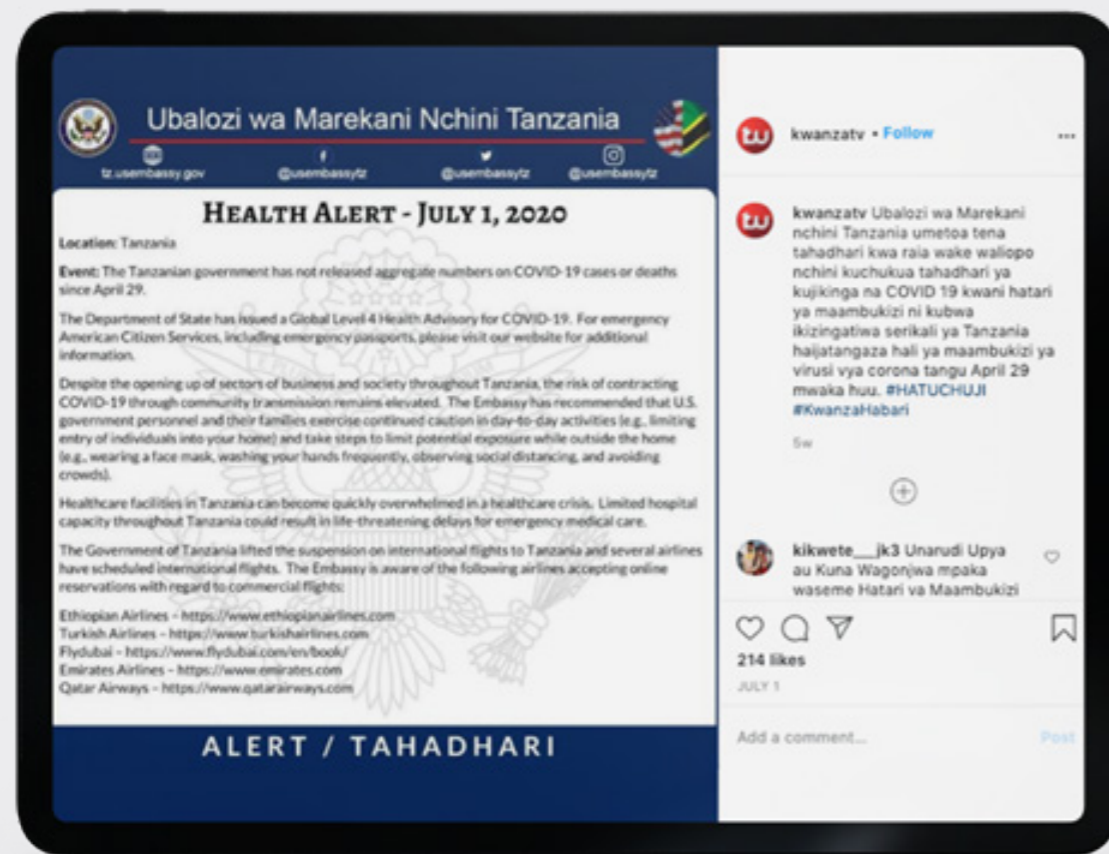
Ubalozi wa Marekani Nchini Tanzania

tz.usembassy.gov @usembassytz @usembassytz @usembassytz

HEALTH ALERT - JULY 1, 2020

Location: Tanzania

Event: The Tanzanian government has not released aggregate numbers on COVID-19 cases or deaths since April 29.

The Department of State has issued a Global Level 4 Health Advisory for COVID-19. For emergency American Citizen Services, including emergency passports, please visit our website for additional information.

Despite the opening up of sectors of business and society throughout Tanzania, the risk of contracting COVID-19 through community transmission remains elevated. The Embassy has recommended that U.S. government personnel and their families exercise continued caution in day-to-day activities (e.g., limiting entry of individuals into your home) and take steps to limit potential exposure while outside the home (e.g., wearing a face mask, washing your hands frequently, observing social distancing, and avoiding crowds).

Healthcare facilities in Tanzania can become quickly overwhelmed in a healthcare crisis. Limited hospital capacity throughout Tanzania could result in life-threatening delays for emergency medical care.

The Government of Tanzania lifted the suspension on international flights to Tanzania and several airlines have scheduled international flights. The Embassy is aware of the following airlines accepting online reservations with regard to commercial flights:

Ethiopian Airlines – https://www.ethiopianairlines.com
Turkish Airlines – https://www.turkishairlines.com
Flydubai – https://www.flydubai.com/en/book/
Emirates Airlines – https://www.emirates.com
Qatar Airways – https://www.qatarairways.com

ALERT / TAHADHARI

kwanzatv • Follow

kwanzatv Ubalozi wa Marekani nchini Tanzania umetoa tena tahadhari kwa raia wake waliopo nchini kuchukua tahadhari ya kujikinga na COVID 19 kwani hatari ya maambukizi ni kubwa ikizingatiwa serikali ya Tanzania haijatangaza hali ya maambukizi ya virusi vya corona tangu April 29 mwaka huu. #HATUCHUJI #KwanzaHabari

5w

kikwete___jk3 Unarudi Upya au Kuna Wagonjwa mpaka waseme Hatari ya Maambukizi

214 likes

JULY 1

Add a comment...

Post